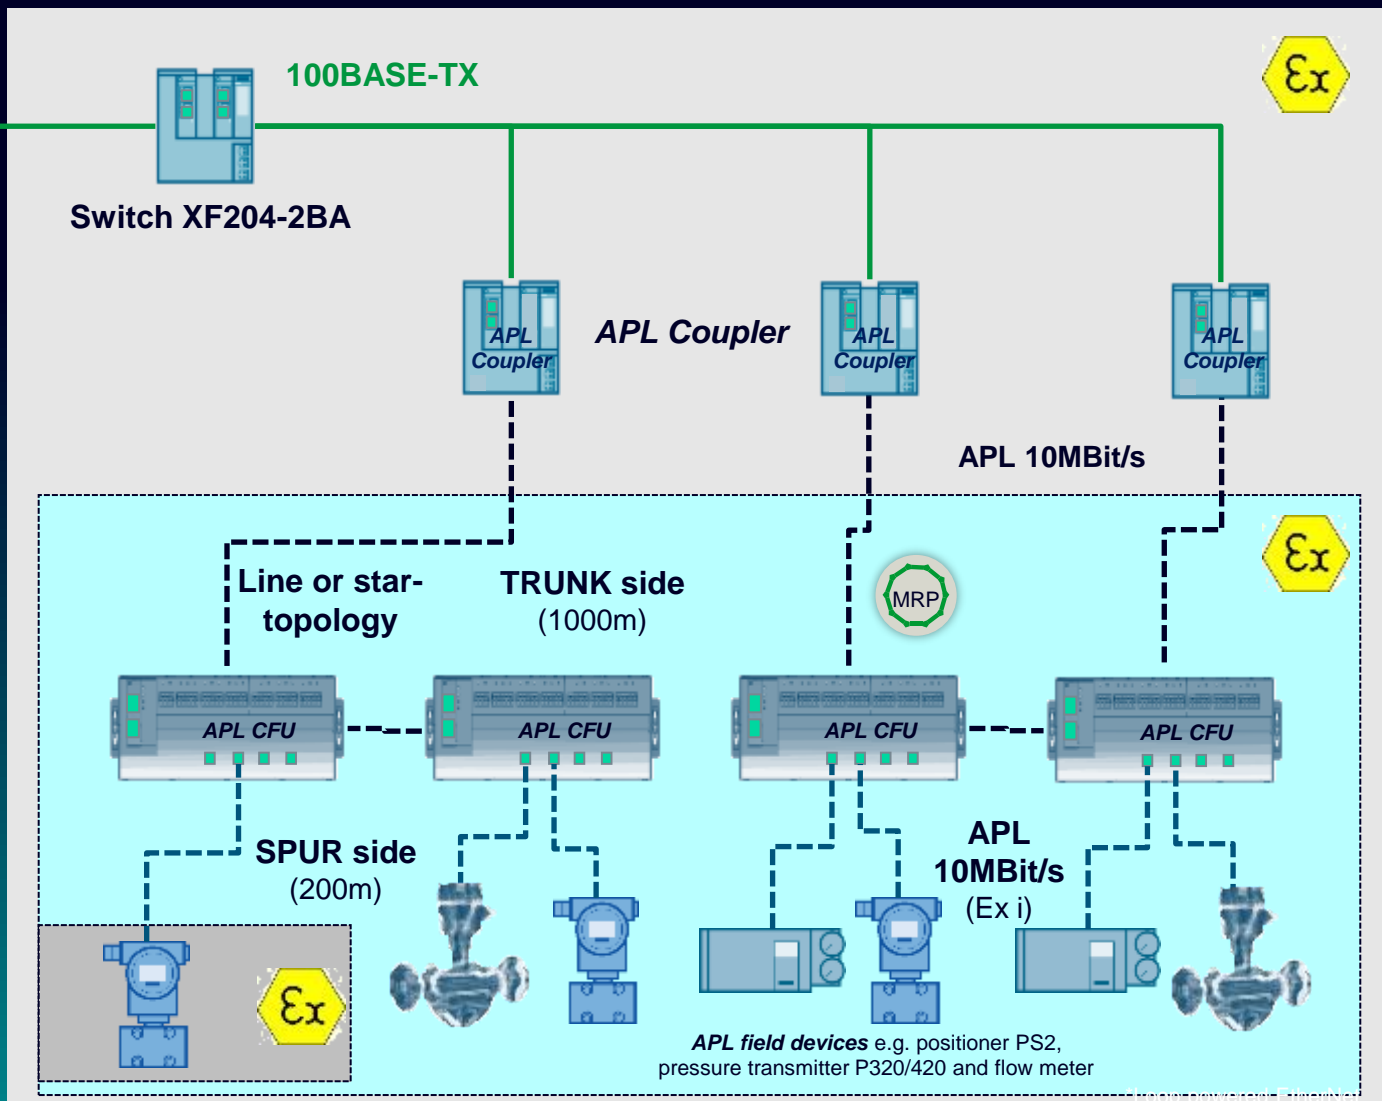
100BASE-TX

Switch XF204-2BA

APL Coupler

APL Coupler

APL Coupler

APL Coupler

APL 10MBit/s

Line or star-topology

TRUNK side (1000m)

MRP

APL CFU

APL CFU

APL CFU

APL CFU

SPUR side (200m)

APL 10MBit/s (Ex i)

APL field devices e.g. positioner PS2, pressure transmitter P320/420 and flow meter

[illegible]